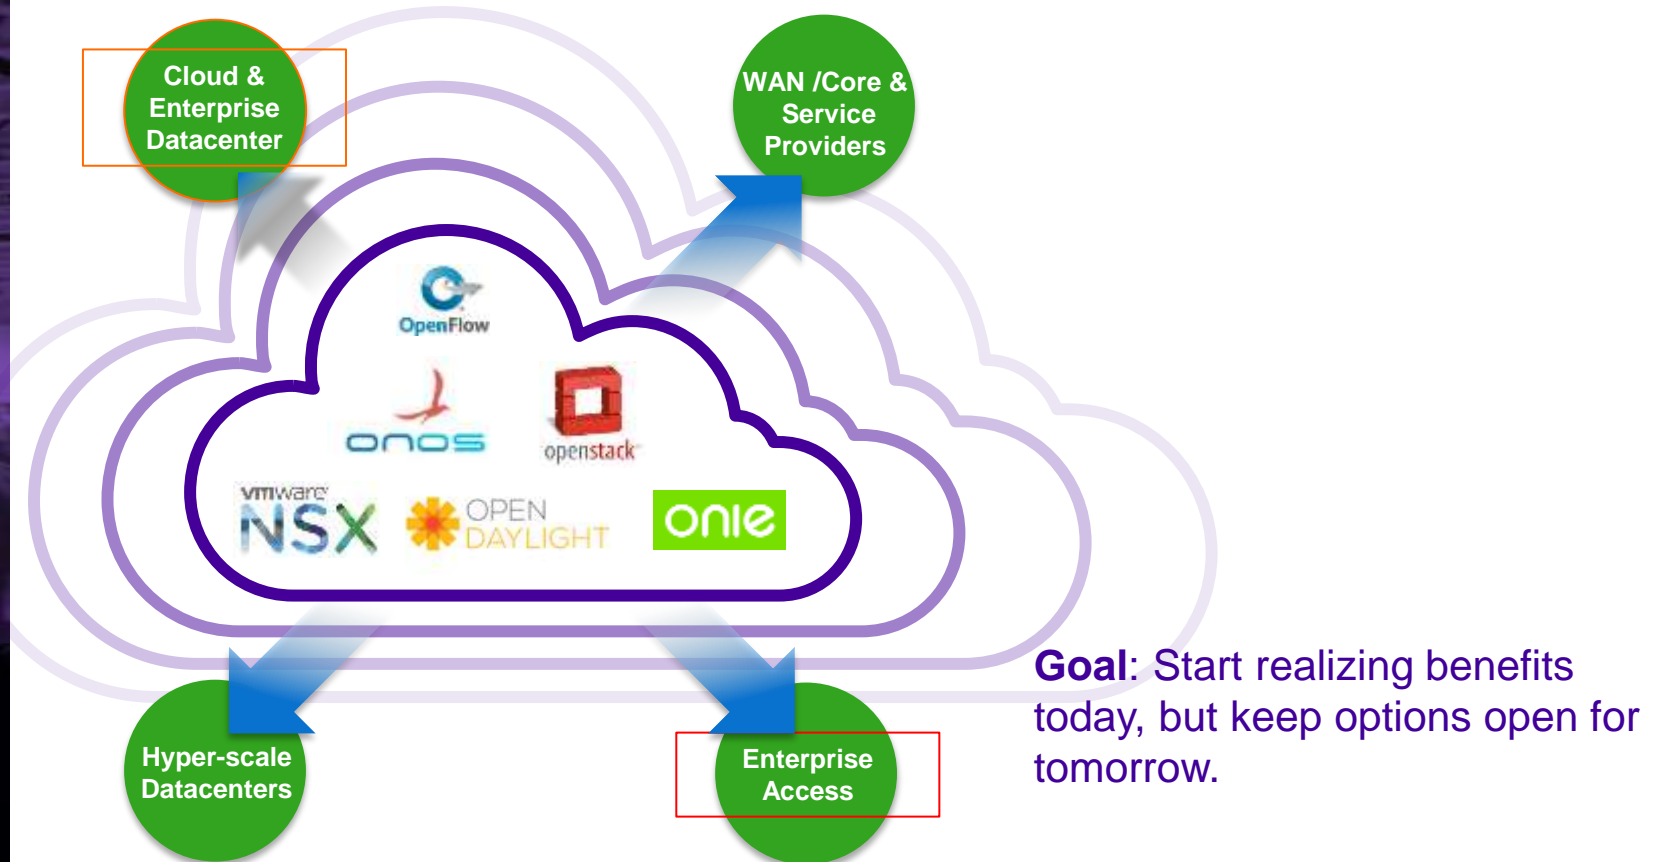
Cloud & Enterprise Datacenter

WAN /Core & Service Providers

OpenFlow

onos

openstack

vmware NSX

OPEN DAYLIGHT

onie

Hyper-scale Datacenters

Enterprise Access

**Goal**: Start realizing benefits today, but keep options open for tomorrow.